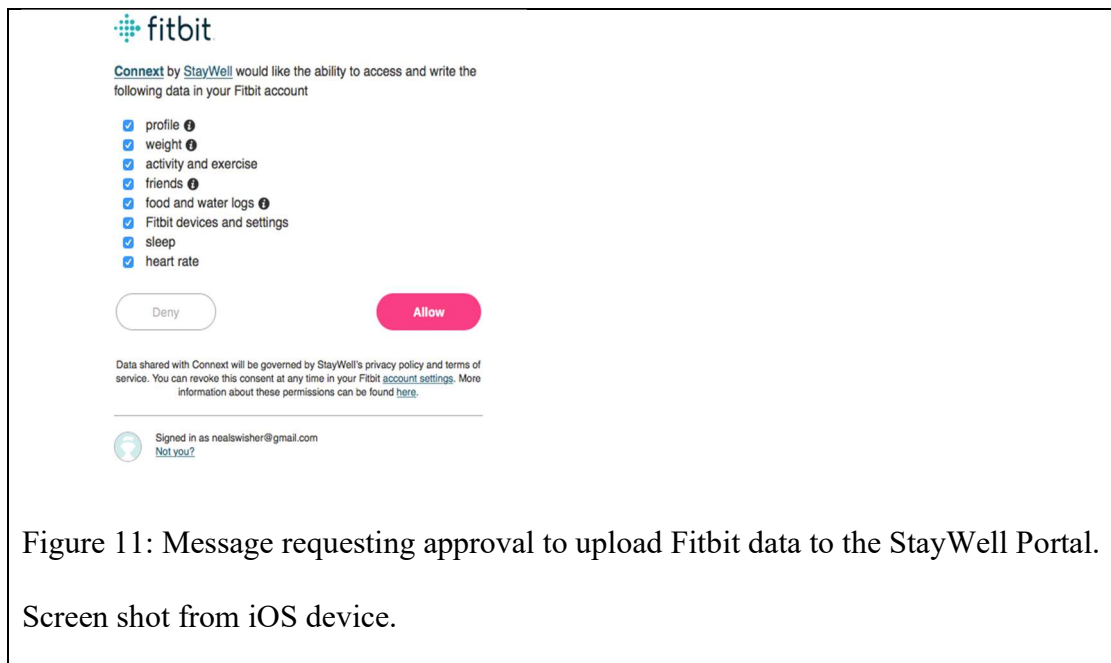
fitbit

Connext by StayWell would like the ability to access and write the following data in your Fitbit account

profile
weight
activity and exercise
friends
food and water logs
Fitbit devices and settings
sleep
heart rate

Deny

Allow

Data shared with Connext will be governed by StayWell's privacy policy and terms of service. You can revoke this consent at any time in your Fitbit account settings. More information about these permissions can be found here.

Signed in as nealswisher@gmail.com
Not you?

Figure 11: Message requesting approval to upload Fitbit data to the StayWell Portal.

Screen shot from iOS device.